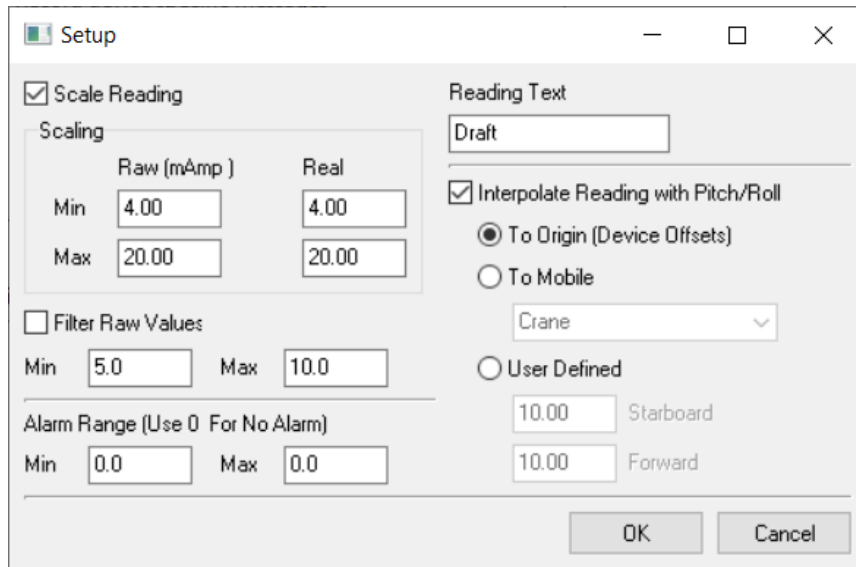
Setup

Scale Reading

Scaling

Raw (mAmp ) Real

Min 4.00 4.00

Max 20.00 20.00

Filter Raw Values

Min 5.0 Max 10.0

Alarm Range (Use 0 For No Alarm)

Min 0.0 Max 0.0

Reading Text

Draft

Interpolate Reading with Pitch/Roll

To Origin (Device Offsets)

To Mobile

Crane

User Defined

10.00 Starboard

10.00 Forward

OK Cancel